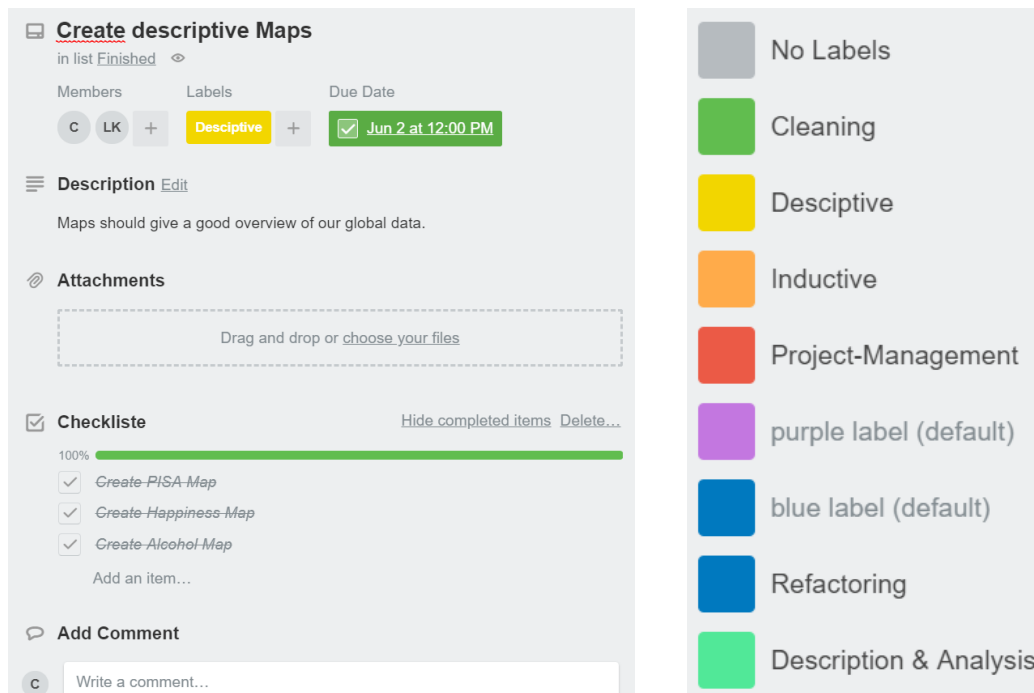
Create descriptive Maps
in list Finished

Members
C LK +

Labels
Desciptive +

Due Date
Jun 2 at 12:00 PM

Description Edit

Maps should give a good overview of our global data.

Attachments

Drag and drop or choose your files

Checkliste

Hide completed items Delete…

100%

Create PISA Map

Create Happiness Map

Create Alcohol Map

Add an item…

Add Comment

C

Write a comment…

No Labels

Cleaning

Desciptive

Inductive

Project-Management

purple label (default)

blue label (default)

Refactoring

Description & Analysis